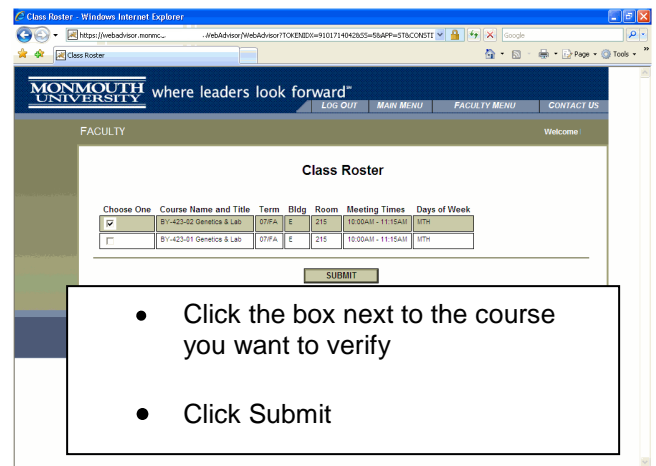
Class Roster - Windows Internet Explorer

https://webadvisor.monmc... /WebAdvisor/WebAdvisor?TOKENIDX=9101714042&SS=5&APP=ST&CONSTI

Google

Class Roster

Page Tools

MONMOUTH UNIVERSITY where leaders look forward™

LOG OUT MAIN MENU FACULTY MENU CONTACT US

FACULTY

Welcome

Class Roster

| Choose One | Course Name and Title | Term | Bldg | Room | Meeting Times | Days of Week |
|---|---|---|---|---|---|---|
| ☑ | BY-423-02 Genetics & Lab | 07/FA | E | 215 | 10:00AM - 11:15AM | MTH |
| ☐ | BY-423-01 Genetics & Lab | 07/FA | E | 215 | 10:00AM - 11:15AM | MTH |

SUBMIT

• Click the box next to the course you want to verify

• Click Submit